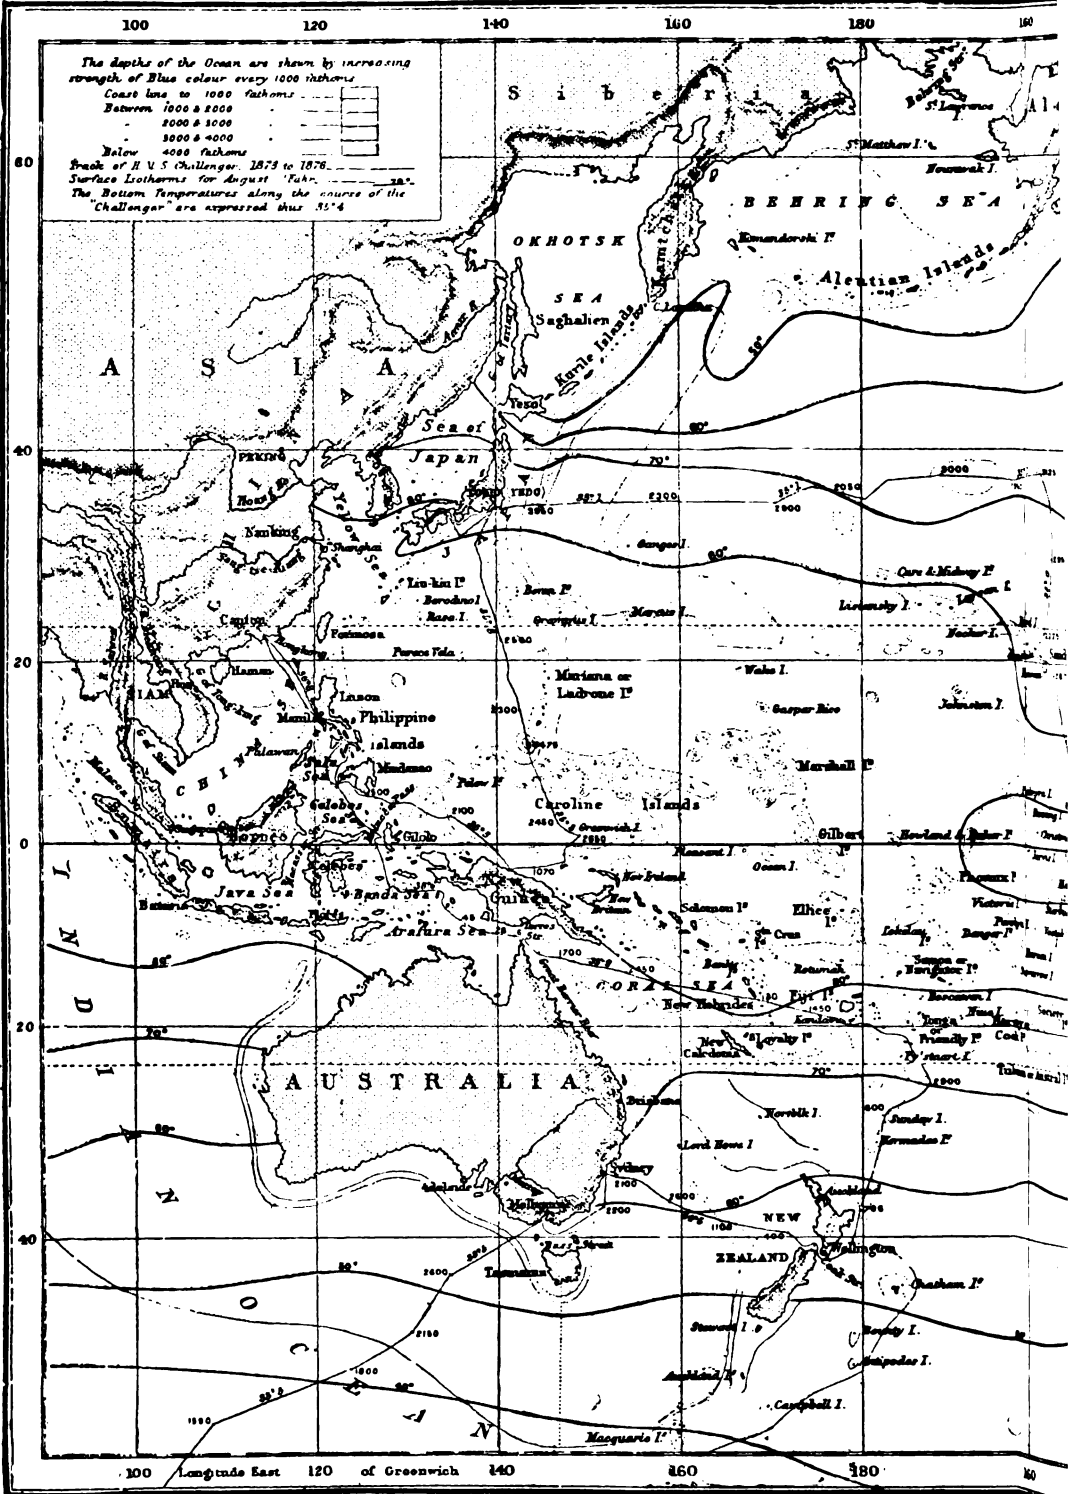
100 120 140 160 180 160

The depths of the Ocean are shown by increasing strength of Blue colour every 1000 fathoms
Coast line to 1000 fathoms
Between 1000 & 2000
2000 & 3000
3000 & 4000
Below 4000 fathoms
Track of H.M.S. Challenger 1873 to 1876
Surface Isotherms for August Fahr. 70°
The Bottom Temperatures along the course of the "Challenger" are expressed thus 35°4

S i b e r i a
St Lawrence I.
St Matthew I.
Nouwak I.
BEHRING SEA
Komandorski Is
Kamtchatka
Aleutian Islands
OKHOTSK SEA
Saghalien
Kurile Islands
Yeso
Sea of Japan
PEKING
YEDO
Nanking
Shanghai
Liu-kiu Is
Borodino I.
Bonin Is
Canton
Formosa
Hainan
SIAM
Luzon
Manila
Philippine islands
Palawan
Sulu Sea
Mindanao
Pelew Is
Mariana or Ladrone Is
Wake I.
Marcus I.
Gaspar Rico
Johnston I.
Marshall Is
Caroline Islands
Celebes Sea
Gilolo
BORNEO
Celebes
Java Sea
Banda Sea
Arafura Sea
Torres Str.
New Guinea
New Ireland
New Britain
Solomon Is
Ocean I.
Ellice Is
Gilbert
Howland & Baker Is
Phoenix Is
Samoa or Navigator Is
Tonga or Friendly Is
CORAL SEA
New Hebrides
Fiji Is
New Caledonia
Loyalty Is
A U S T R A L I A
Brisbane
Norfolk I.
Lord Howe I.
Sydney
Adelaide
Melbourne
Bass Strait
Tasmania
NEW ZEALAND
Auckland
Wellington
Chatham Is
Kermadec Is
Stewart I.
Bounty I.
Antipodes I.
Auckland Is
Campbell I.
Macquarie I.
I N D I A N O C E A N
A S I A
C H I N A
Cure & Midway Is
Lisiansky I.
Necker I.
60° 70° 80° 50° 40° 20° 0 20 40 60
Longitude East 100 120 of Greenwich 140 160 180 160